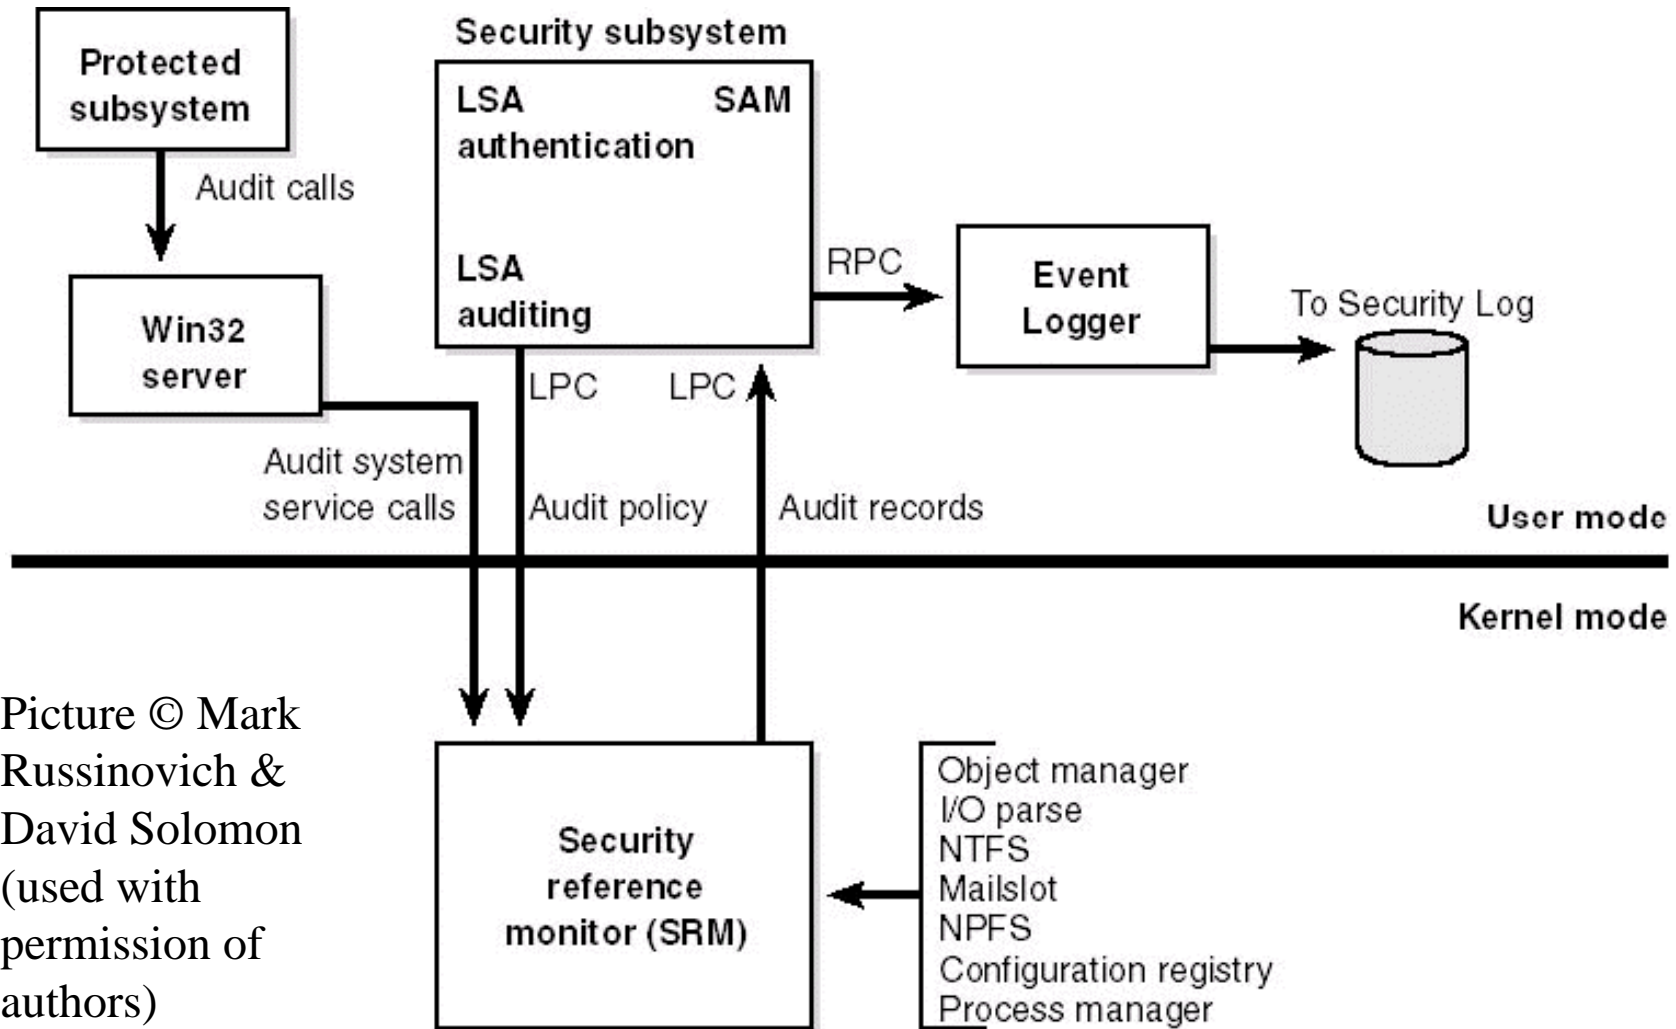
Protected subsystem

Audit calls

Win32 server

Security subsystem

LSA authentication

SAM

LSA auditing

RPC

Event Logger

To Security Log

LPC

LPC

Audit system service calls

Audit policy

Audit records

User mode

Kernel mode

Picture © Mark Russinovich & David Solomon (used with permission of authors)

Security reference monitor (SRM)

Object manager
I/O parse
NTFS
Mailslot
NPFS
Configuration registry
Process manager